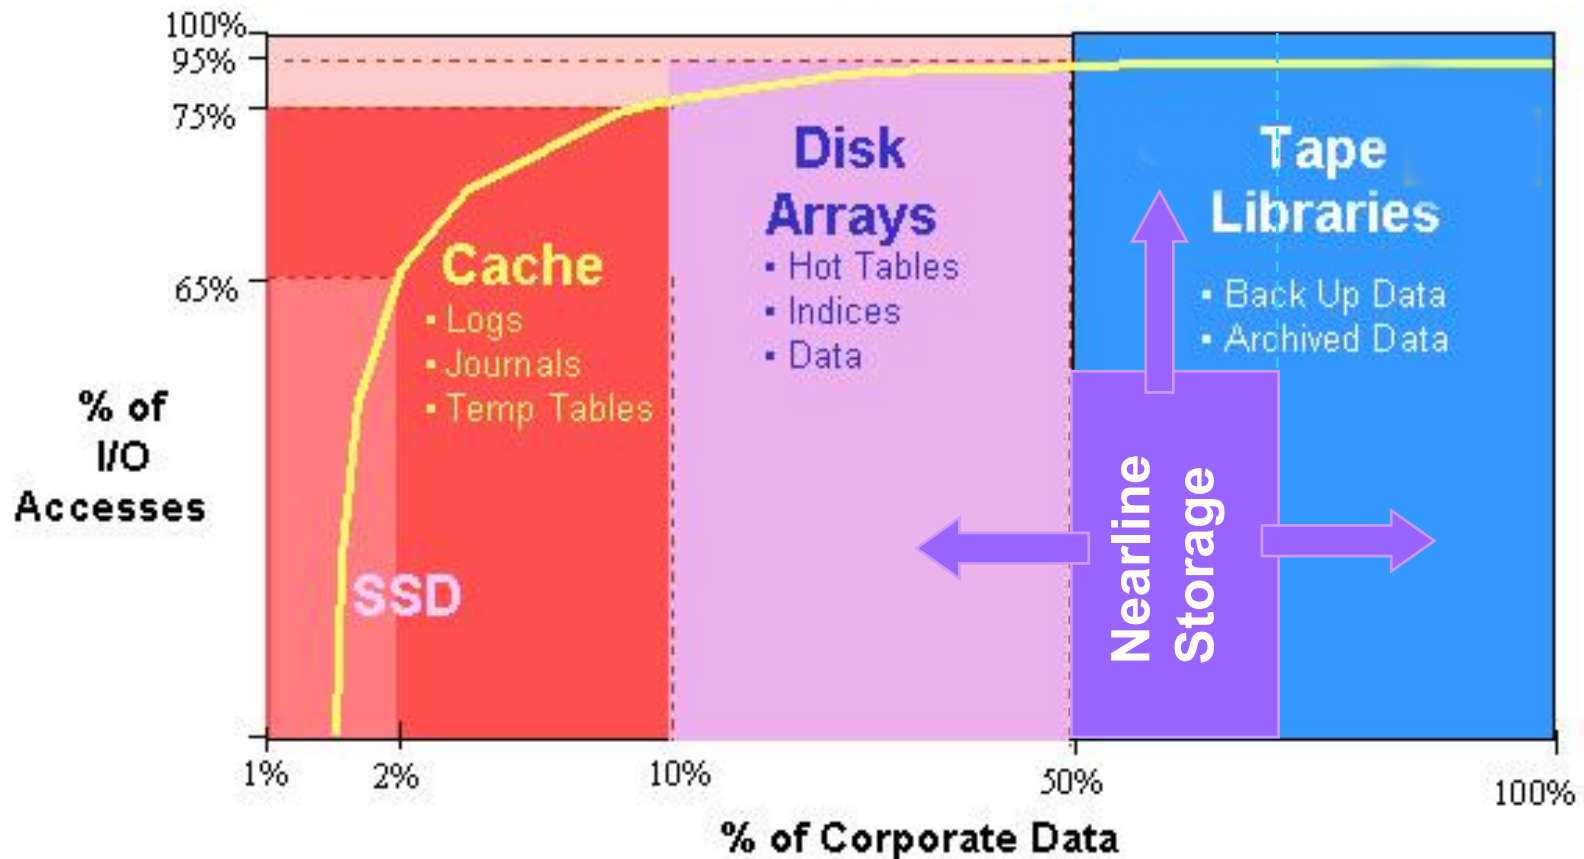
100%
95%
75%
65%

% of I/O Accesses

Cache
▪ Logs
▪ Journals
▪ Temp Tables

SSD

Disk Arrays
▪ Hot Tables
▪ Indices
▪ Data

Tape Libraries
▪ Back Up Data
▪ Archived Data

Nearline Storage

1%
2%
10%
50%
100%

% of Corporate Data